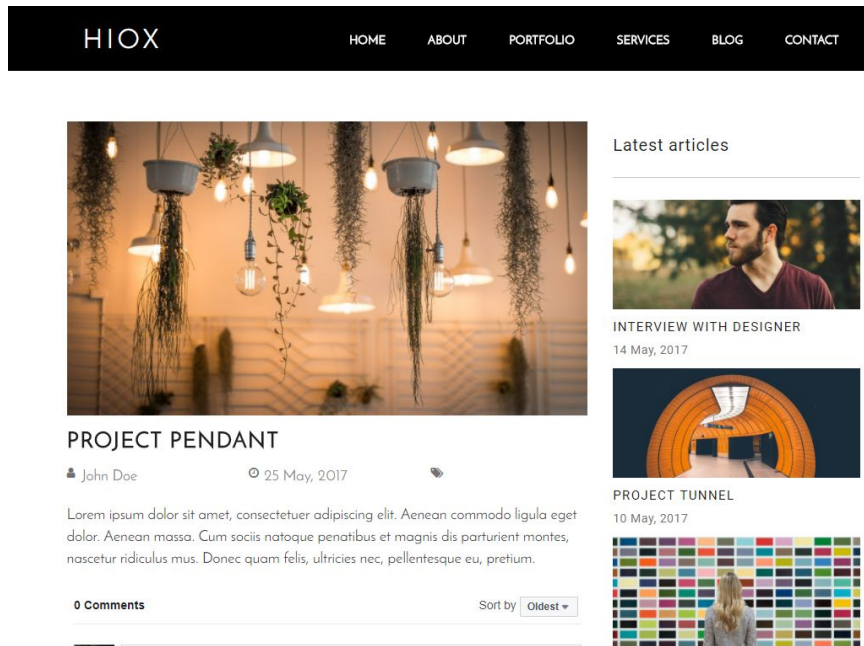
HIOX

HOME ABOUT PORTFOLIO SERVICES BLOG CONTACT

PROJECT PENDANT

John Doe 25 May, 2017

Lorem ipsum dolor sit amet, consectetuer adipiscing elit. Aenean commodo ligula eget dolor. Aenean massa. Cum sociis natoque penatibus et magnis dis parturient montes, nascetur ridiculus mus. Donec quam felis, ultricies nec, pellentesque eu, pretium.

0 Comments

Sort by Oldest

Latest articles

INTERVIEW WITH DESIGNER

14 May, 2017

PROJECT TUNNEL

10 May, 2017